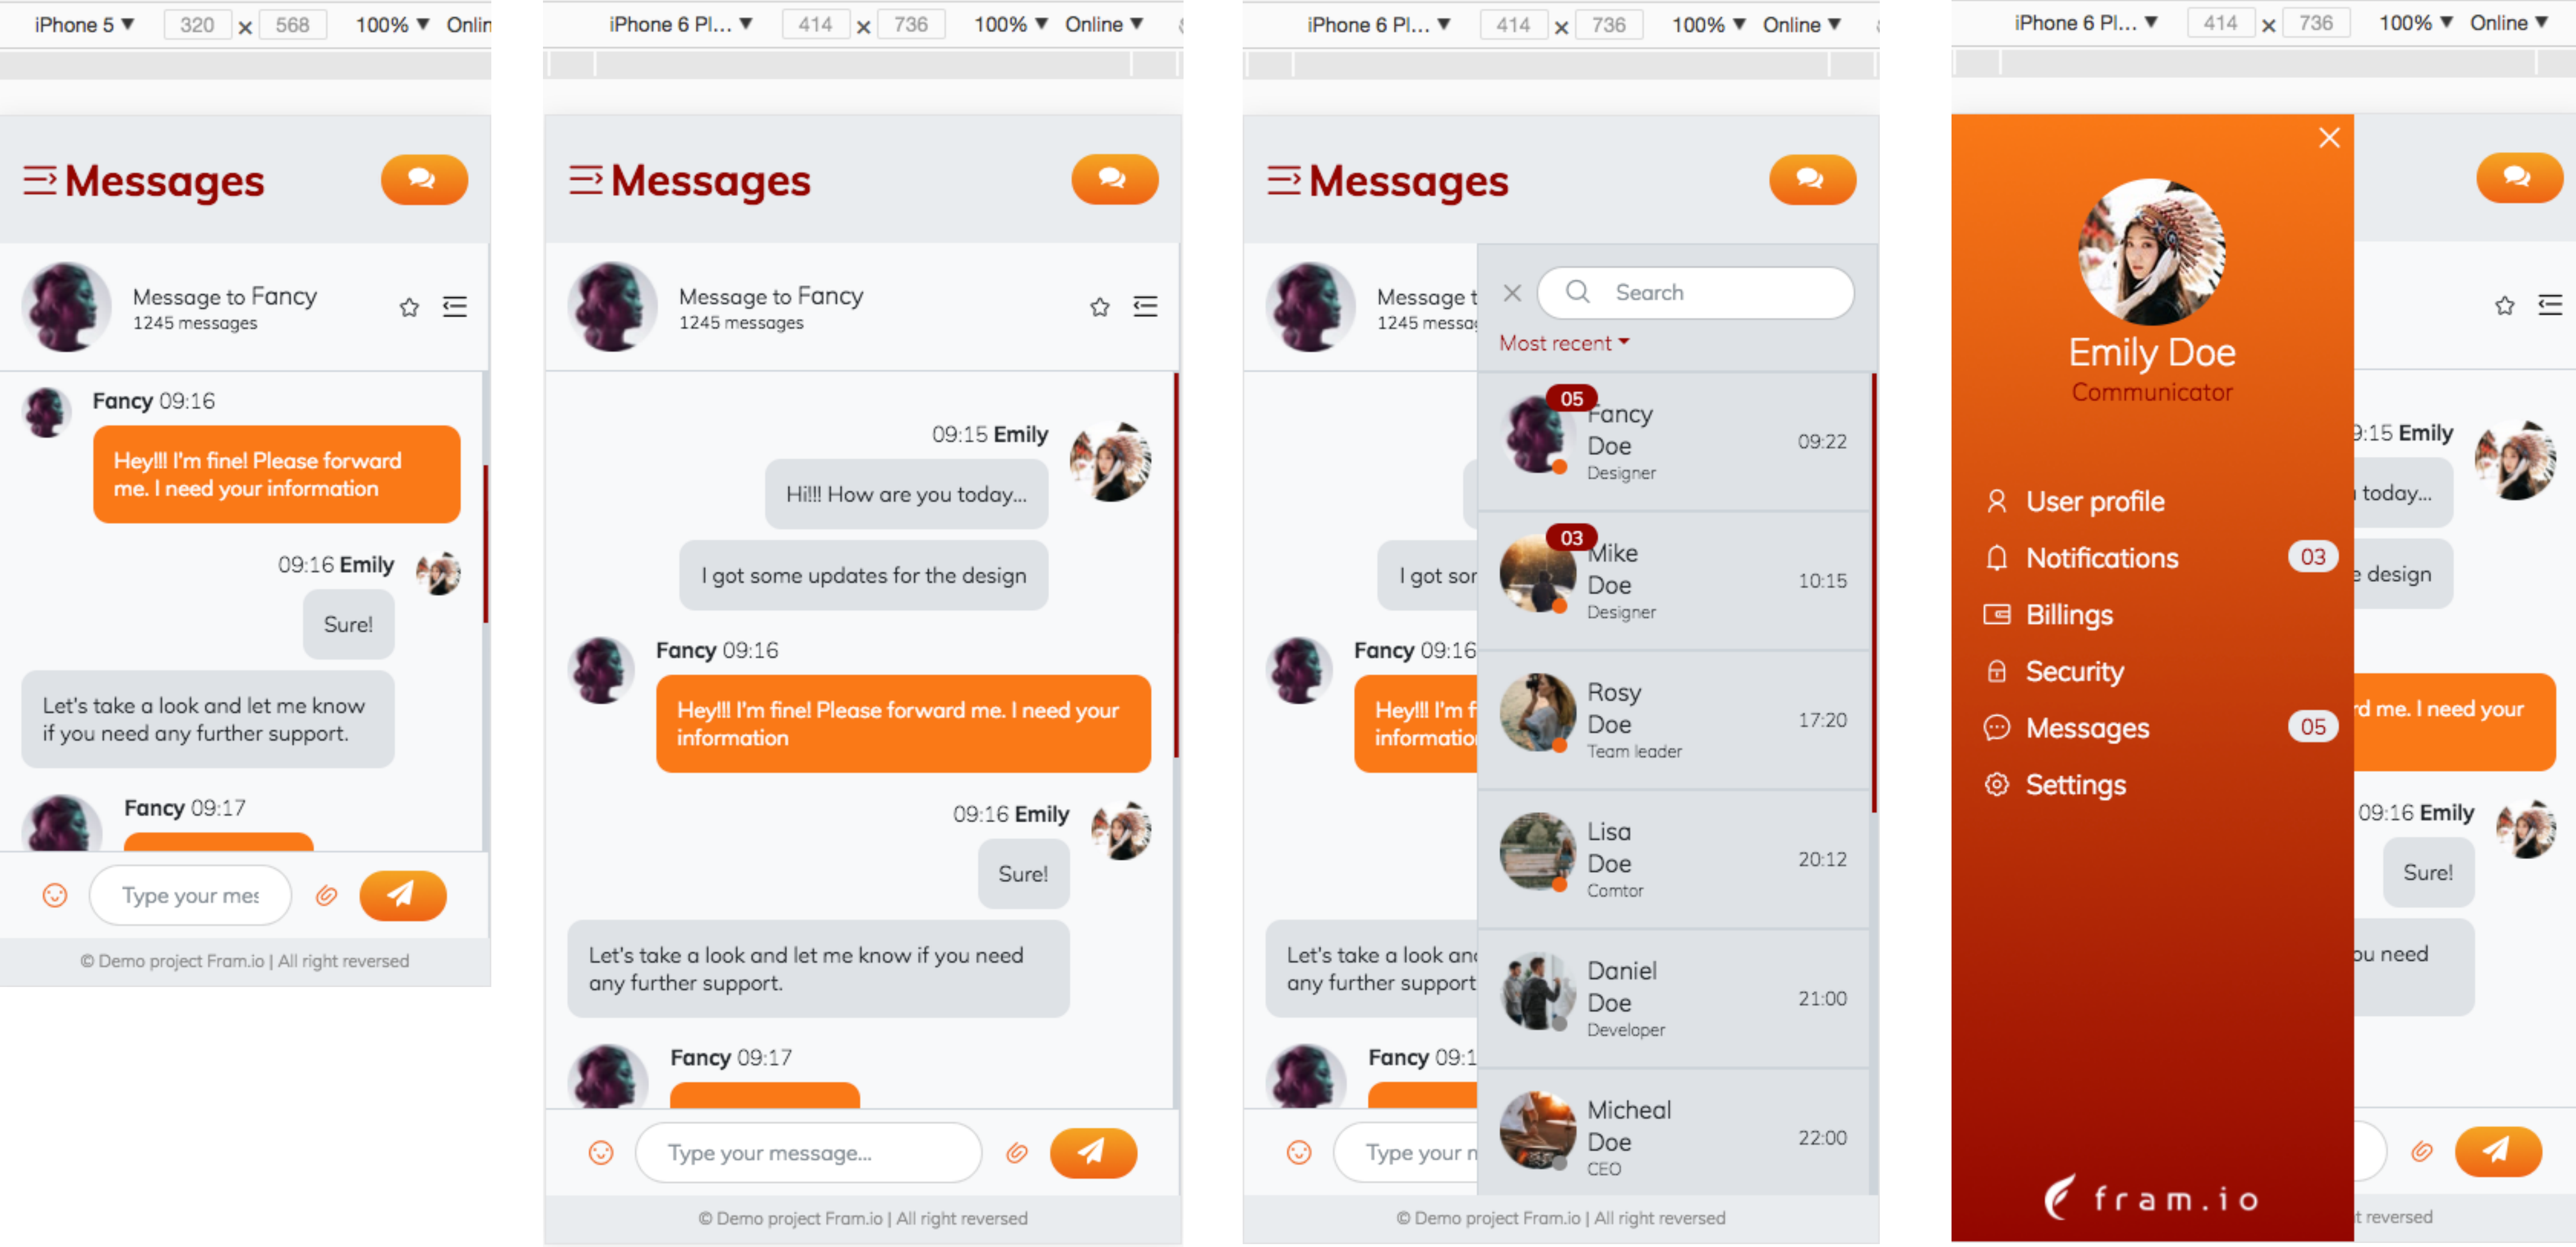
iPhone 5 ▼ 320 × 568 100% ▼ Onlin

Messages

Message to Fancy
1245 messages

Fancy 09:16

Hey!!! I'm fine! Please forward me. I need your information

09:16 Emily

Sure!

Let's take a look and let me know if you need any further support.

Fancy 09:17

Type your mes

© Demo project Fram.io | All right reversed

iPhone 6 Pl... ▼ 414 × 736 100% ▼ Online ▼

Messages

Message to Fancy
1245 messages

09:15 Emily

Hi!!! How are you today...

I got some updates for the design

Fancy 09:16

Hey!!! I'm fine! Please forward me. I need your information

09:16 Emily

Sure!

Let's take a look and let me know if you need any further support.

Fancy 09:17

Type your message...

© Demo project Fram.io | All right reversed

iPhone 6 Pl... ▼ 414 × 736 100% ▼ Online ▼

Messages

Message t
1245 messa

Search

Most recent

05 Fancy Doe Designer 09:22

03 Mike Doe Designer 10:15

Rosy Doe Team leader 17:20

Lisa Doe Comtor 20:12

Daniel Doe Developer 21:00

Micheal Doe CEO 22:00

I got sor

Fancy 09:16

Hey!!! I'm f information

Let's take a look an any further support

Fancy 09:1

Type your n

© Demo project Fram.io | All right reversed

iPhone 6 Pl... ▼ 414 × 736 100% ▼ Online ▼

Emily Doe
Communicator

User profile
Notifications 03
Billings
Security
Messages 05
Settings

fram.io

9:15 Emily
today...
design
rd me. I need your
09:16 Emily
Sure!
ou need
t reversed